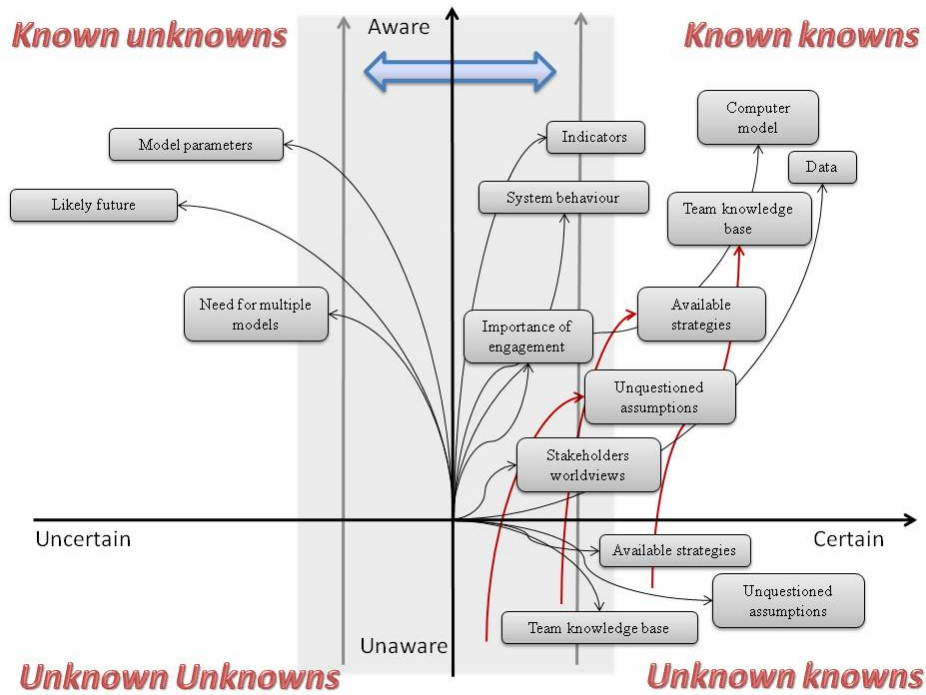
Known unknowns

Aware

Known knowns

Computer model

Model parameters

Indicators

Data

Likely future

System behaviour

Team knowledge base

Need for multiple models

Available strategies

Importance of engagement

Unquestioned assumptions

Stakeholders worldviews

Uncertain

Certain

Available strategies

Unquestioned assumptions

Team knowledge base

Unaware

Unknown Unknowns

Unknown knowns